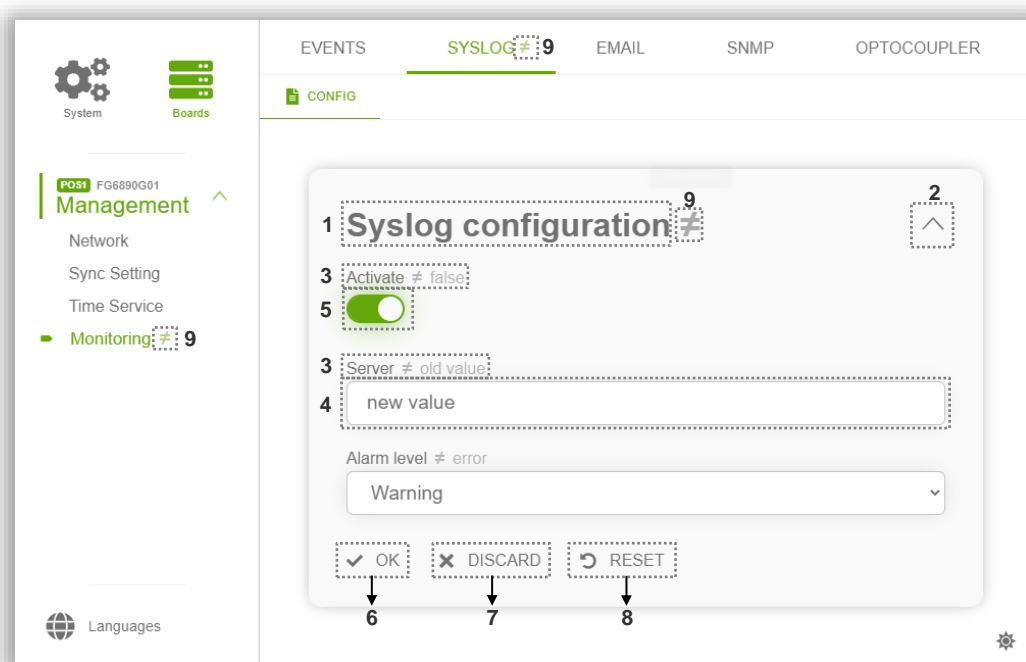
System
Boards

POS1 FG6890G01
Management
Network
Sync Setting
Time Service
Monitoring ≠ 9

Languages

EVENTS
SYSLOG ≠ 9
EMAIL
SNMP
OPTOCOUPLER

CONFIG

9
2
1 Syslog configuration ≠

3 Activate ≠ false
5

3 Server ≠ old value
4 new value

Alarm level ≠ error
Warning

OK
DISCARD
RESET
6
7
8